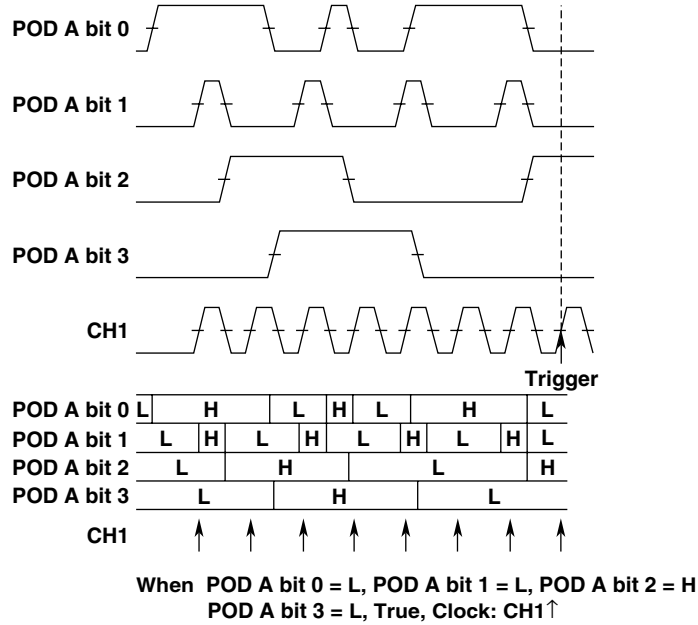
POD A bit 0

POD A bit 1

POD A bit 2

POD A bit 3

CH1

Trigger

| POD A bit 0 | L | H | L | H | L | H | L |
|---|---|---|---|---|---|---|---|

| POD A bit 1 | L | H | L | H | L | H | L | H | L |
|---|---|---|---|---|---|---|---|---|---|

| POD A bit 2 | L | H | L | H |
|---|---|---|---|---|

| POD A bit 3 | L | H | L |
|---|---|---|---|

CH1

When POD A bit 0 = L, POD A bit 1 = L, POD A bit 2 = H
POD A bit 3 = L, True, Clock: CH1↑